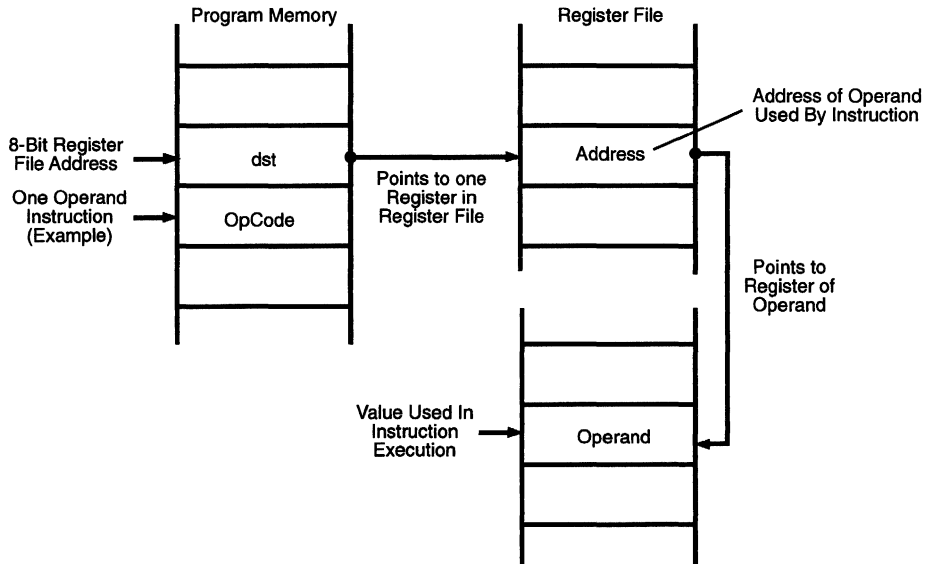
Program Memory

Register File

Address of Operand Used By Instruction

8-Bit Register File Address

dst

Points to one Register in Register File

Address

One Operand Instruction (Example)

OpCode

Points to Register of Operand

Value Used In Instruction Execution

Operand